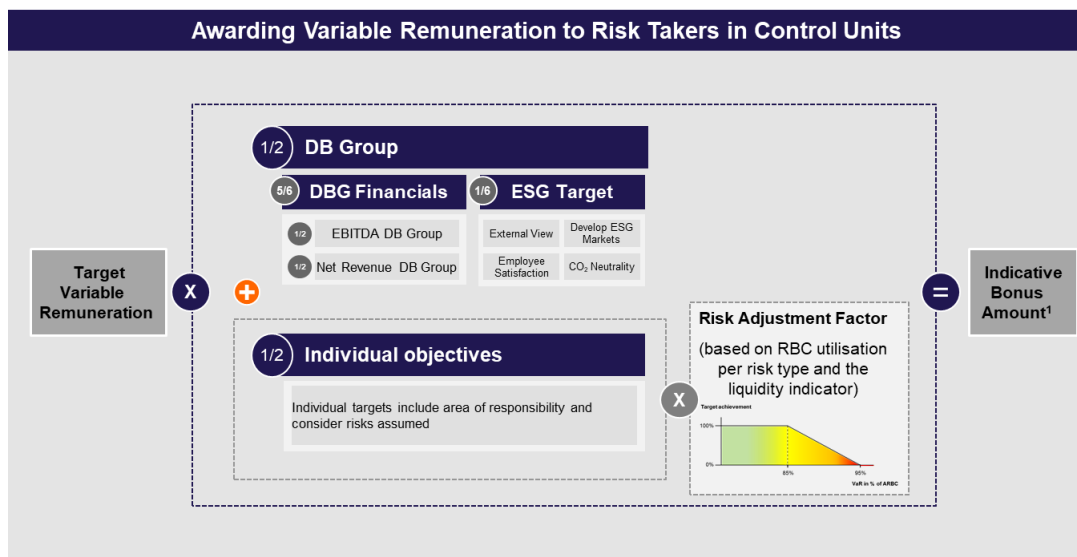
Awarding Variable Remuneration to Risk Takers in Control Units

Target Variable Remuneration

X

1/2 DB Group

5/6 DBG Financials

1/2 EBITDA DB Group

1/2 Net Revenue DB Group

1/6 ESG Target

External View

Develop ESG Markets

Employee Satisfaction

$CO_2$ Neutrality

+

1/2 Individual objectives

Individual targets include area of responsibility and consider risks assumed

X

Risk Adjustment Factor

(based on RBC utilisation per risk type and the liquidity indicator)

Target achievement

100%

0%

85%

95%

VaR in % of ARBC

=

Indicative Bonus Amount$^1$